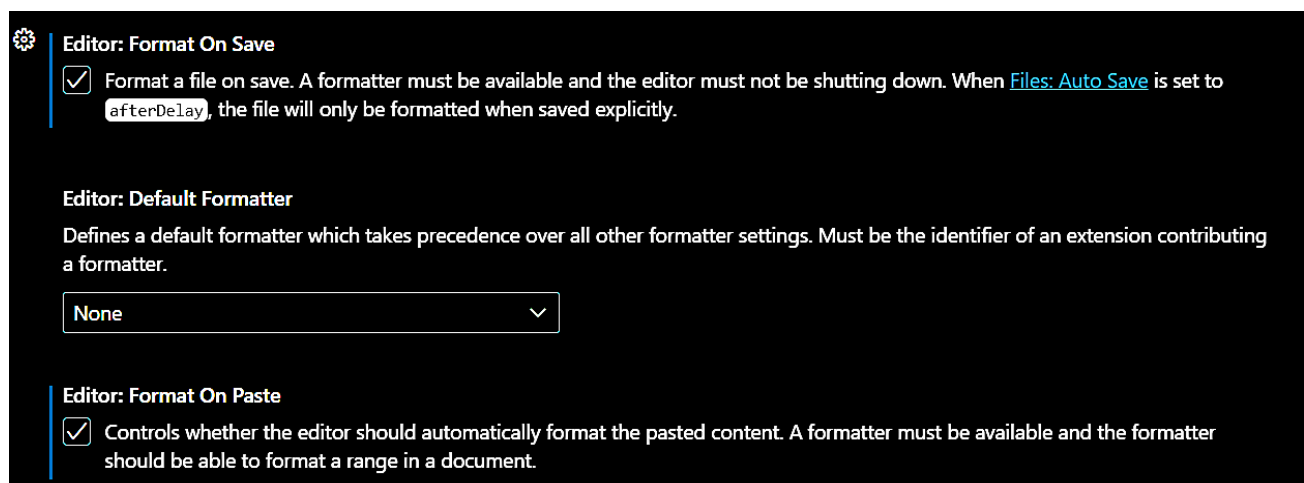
Editor: Format On Save

Format a file on save. A formatter must be available and the editor must not be shutting down. When Files: Auto Save is set to afterDelay, the file will only be formatted when saved explicitly.

Editor: Default Formatter

Defines a default formatter which takes precedence over all other formatter settings. Must be the identifier of an extension contributing a formatter.

None

Editor: Format On Paste

Controls whether the editor should automatically format the pasted content. A formatter must be available and the formatter should be able to format a range in a document.